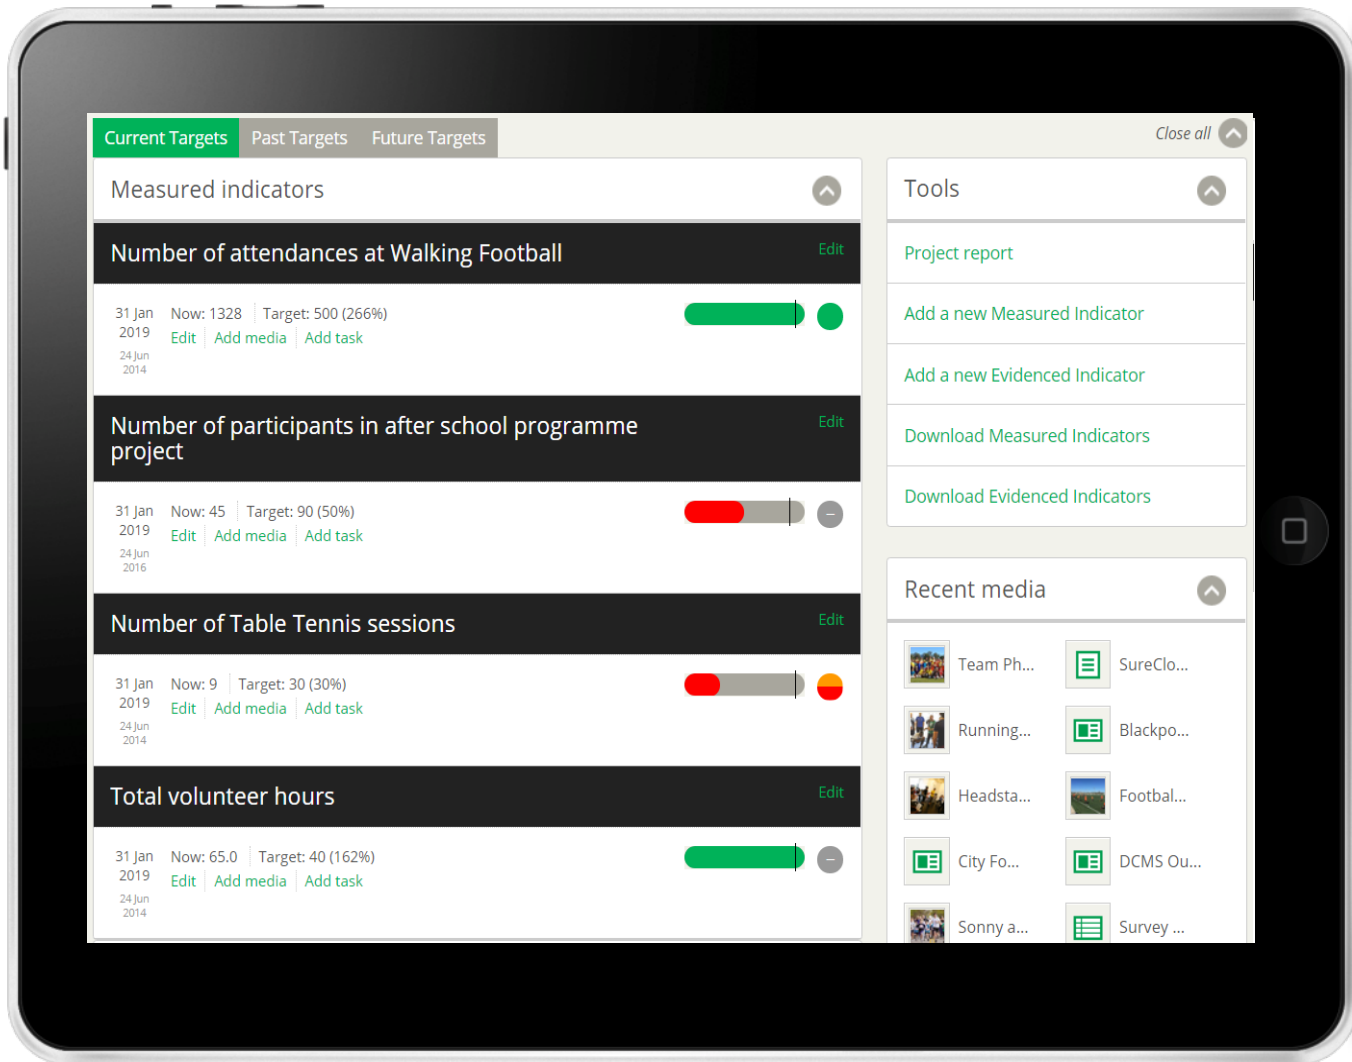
Current Targets Past Targets Future Targets

Close all

Measured indicators

Number of attendances at Walking Football

Edit

31 Jan 2019 Now: 1328 Target: 500 (266%)
Edit Add media Add task
24 Jun 2014

Number of participants in after school programme project

Edit

31 Jan 2019 Now: 45 Target: 90 (50%)
Edit Add media Add task
24 Jun 2016

Number of Table Tennis sessions

Edit

31 Jan 2019 Now: 9 Target: 30 (30%)
Edit Add media Add task
24 Jun 2014

Total volunteer hours

Edit

31 Jan 2019 Now: 65.0 Target: 40 (162%)
Edit Add media Add task
24 Jun 2014

Tools

Project report

Add a new Measured Indicator

Add a new Evidenced Indicator

Download Measured Indicators

Download Evidenced Indicators

Recent media

Team Ph...
SureClo...
Running...
Blackpo...
Headsta...
Footbal...
City Fo...
DCMS Ou...
Sonny a...
Survey ...